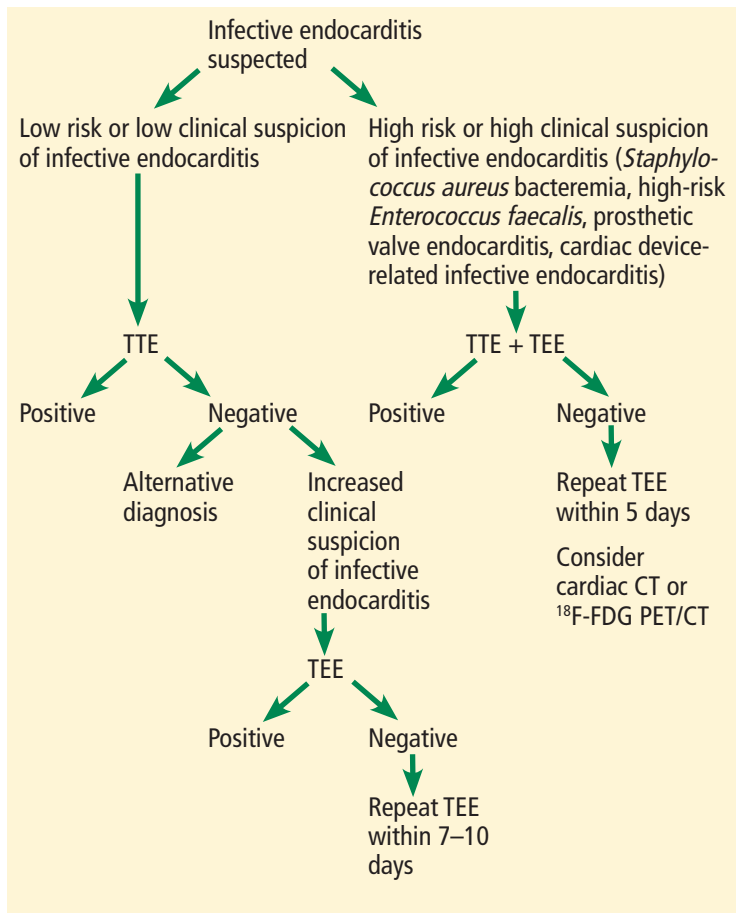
Infective endocarditis suspected

Low risk or low clinical suspicion of infective endocarditis

High risk or high clinical suspicion of infective endocarditis (Staphylococcus aureus bacteremia, high-risk Enterococcus faecalis, prosthetic valve endocarditis, cardiac device-related infective endocarditis)

TTE

Positive

Negative

Alternative diagnosis

Increased clinical suspicion of infective endocarditis

TEE

Positive

Negative

Repeat TEE within 7–10 days

TTE + TEE

Positive

Negative

Repeat TEE within 5 days

Consider cardiac CT or $^{18}$F-FDG PET/CT